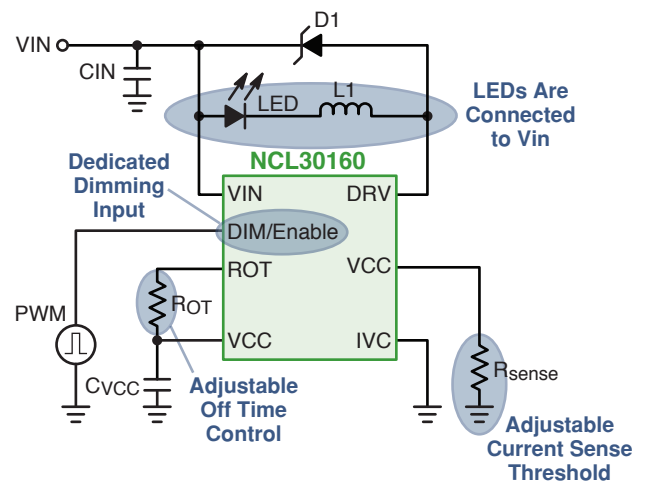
VIN
D1
CIN
LED
L1
LEDs Are Connected to Vin
Dedicated Dimming Input
NCL30160
VIN
DRV
DIM/Enable
ROT
VCC
PWM
$R_{OT}$
VCC
IVC
$R_{sense}$
$C_{VCC}$
Adjustable Off Time Control
Adjustable Current Sense Threshold